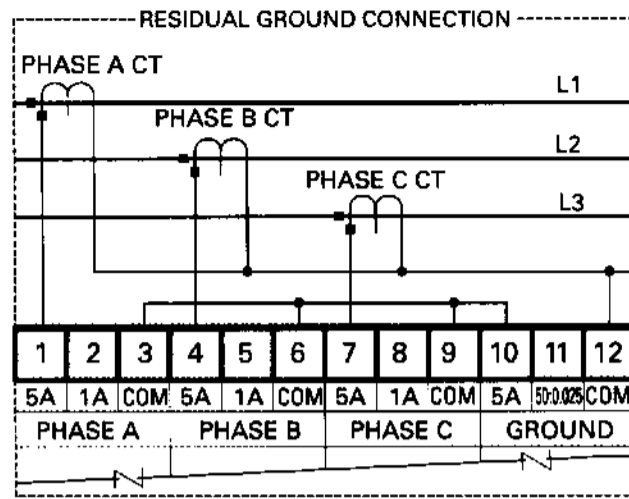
RESIDUAL GROUND CONNECTION

PHASE A CT

L1

PHASE B CT

L2

PHASE C CT

L3

| 1 | 2 | 3 | 4 | 5 | 6 | 7 | 8 | 9 | 10 | 11 | 12 |
|---|---|---|---|---|---|---|---|---|---|---|---|
| 5A | 1A | COM | 5A | 1A | COM | 5A | 1A | COM | 5A | 50:0.025 | COM |

PHASE A PHASE B PHASE C GROUND